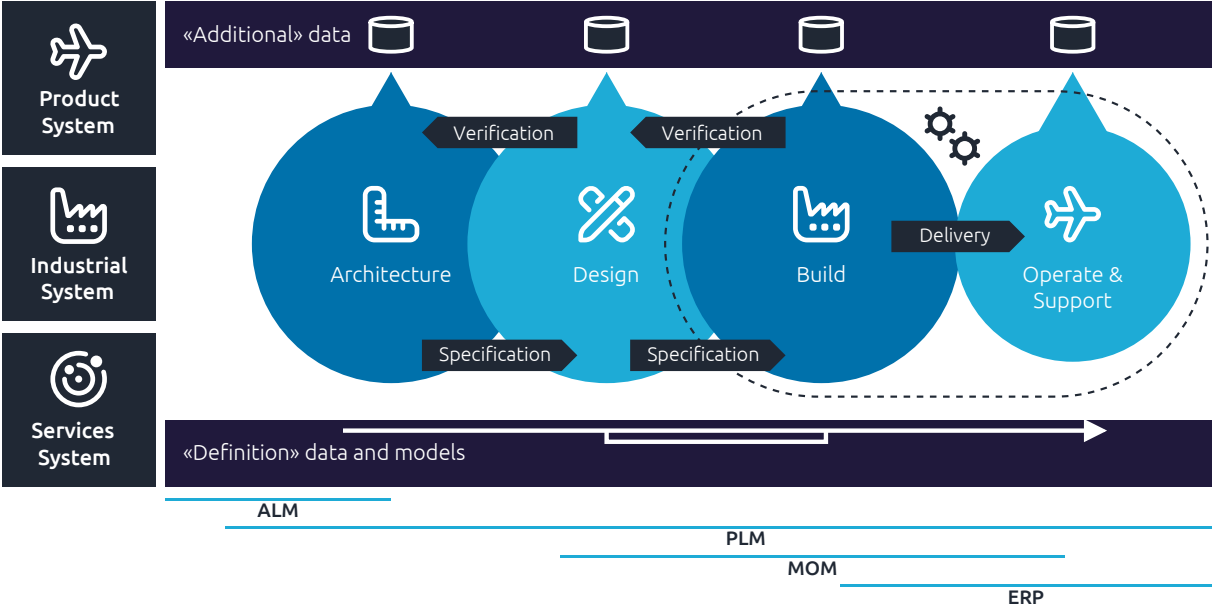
Product System

Industrial System

Services System

«Additional» data

Verification

Verification

Architecture

Design

Build

Delivery

Operate & Support

Specification

Specification

«Definition» data and models

ALM

PLM

MOM

ERP